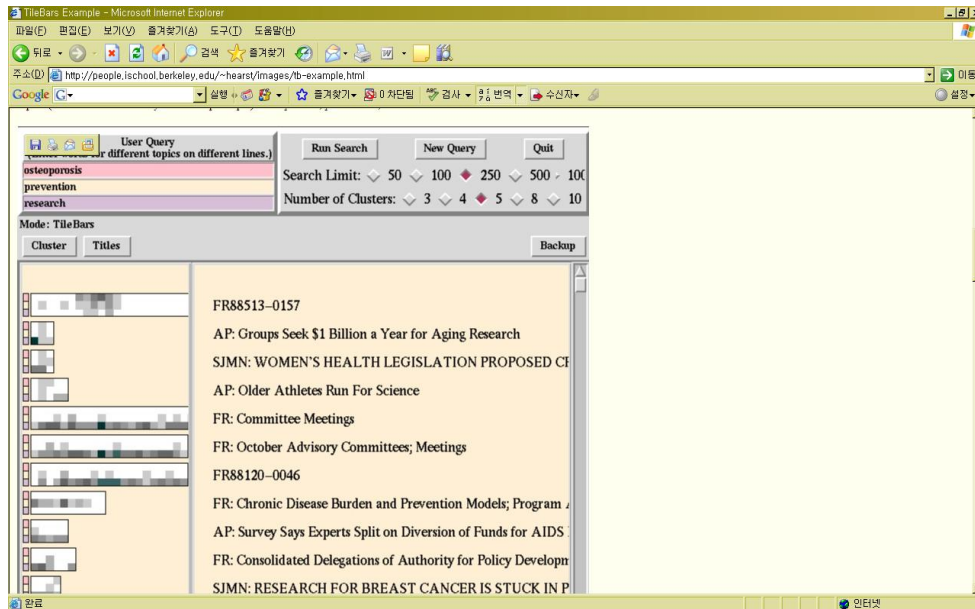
TileBars Example - Microsoft Internet Explorer

파일(F) 편집(E) 보기(V) 즐겨찾기(A) 도구(T) 도움말(H)

뒤로 검색 즐겨찾기

주소(D) http://people.ischool.berkeley.edu/~hearst/images/tb-example.html 이동

Google G- 실행 즐겨찾기 0 차단됨 검사 번역 수신자 설정

User Query
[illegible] for different topics on different lines.)

osteoporosis
prevention
research

Run Search New Query Quit

Search Limit: 50 100 250 500 10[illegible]

Number of Clusters: 3 4 5 8 10

Mode: TileBars

Cluster Titles Backup

FR88513–0157

AP: Groups Seek $1 Billion a Year for Aging Research

SJMN: WOMEN'S HEALTH LEGISLATION PROPOSED C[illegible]

AP: Older Athletes Run For Science

FR: Committee Meetings

FR: October Advisory Committees; Meetings

FR88120–0046

FR: Chronic Disease Burden and Prevention Models; Program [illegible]

AP: Survey Says Experts Split on Diversion of Funds for AIDS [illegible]

FR: Consolidated Delegations of Authority for Policy Developm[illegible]

SJMN: RESEARCH FOR BREAST CANCER IS STUCK IN P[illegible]

완료 인터넷